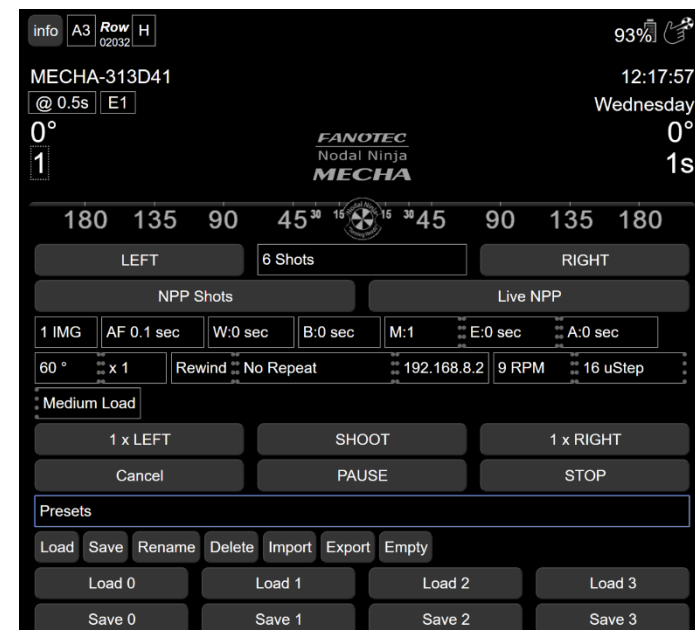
info A3 Row 02032 H

93%

MECHA-313D41

12:17:57

@ 0.5s E1

Wednesday

0°

0°

1

1s

FANOTEC
Nodal Ninja
MECHA

180 135 90 45 30 15 15 30 45 90 135 180

LEFT | 6 Shots | RIGHT

NPP Shots | Live NPP

1 IMG | AF 0.1 sec | W:0 sec | B:0 sec | M:1 | E:0 sec | A:0 sec

60 ° | x 1 | Rewind | No Repeat | 192.168.8.2 | 9 RPM | 16 uStep

Medium Load

1 x LEFT | SHOOT | 1 x RIGHT

Cancel | PAUSE | STOP

Presets

Load Save Rename Delete Import Export Empty

Load 0 | Load 1 | Load 2 | Load 3

Save 0 | Save 1 | Save 2 | Save 3